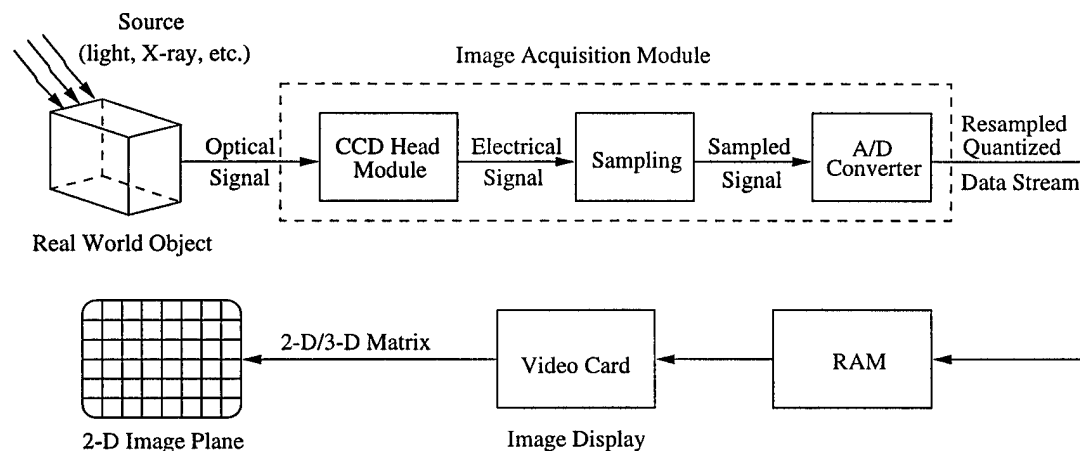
Source
(light, X-ray, etc.)

Image Acquisition Module

Optical Signal

CCD Head Module

Electrical Signal

Sampling

Sampled Signal

A/D Converter

Resampled Quantized Data Stream

Real World Object

2-D/3-D Matrix

Video Card

RAM

2-D Image Plane

Image Display